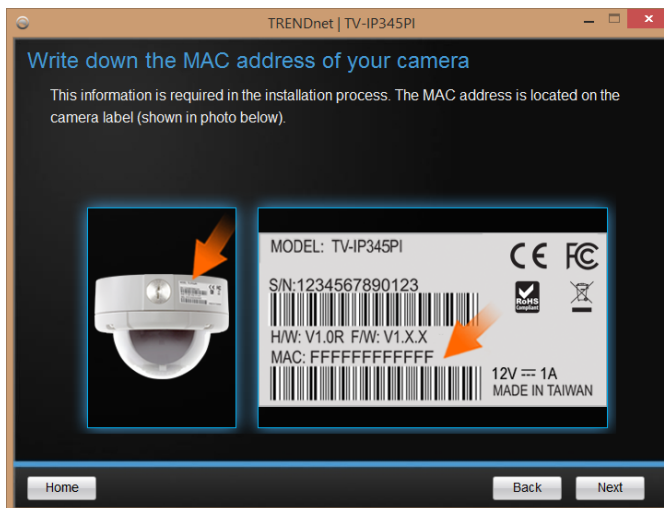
TRENDnet | TV-IP345PI

Write down the MAC address of your camera

This information is required in the installation process. The MAC address is located on the camera label (shown in photo below).

MODEL: TV-IP345PI

CE FC

S/N:1234567890123

RoHS Compliant

H/W: V1.0R F/W: V1.X.X

MAC: FFFFFFFFFFFF

12V ⎓ 1A

MADE IN TAIWAN

Home

Back

Next